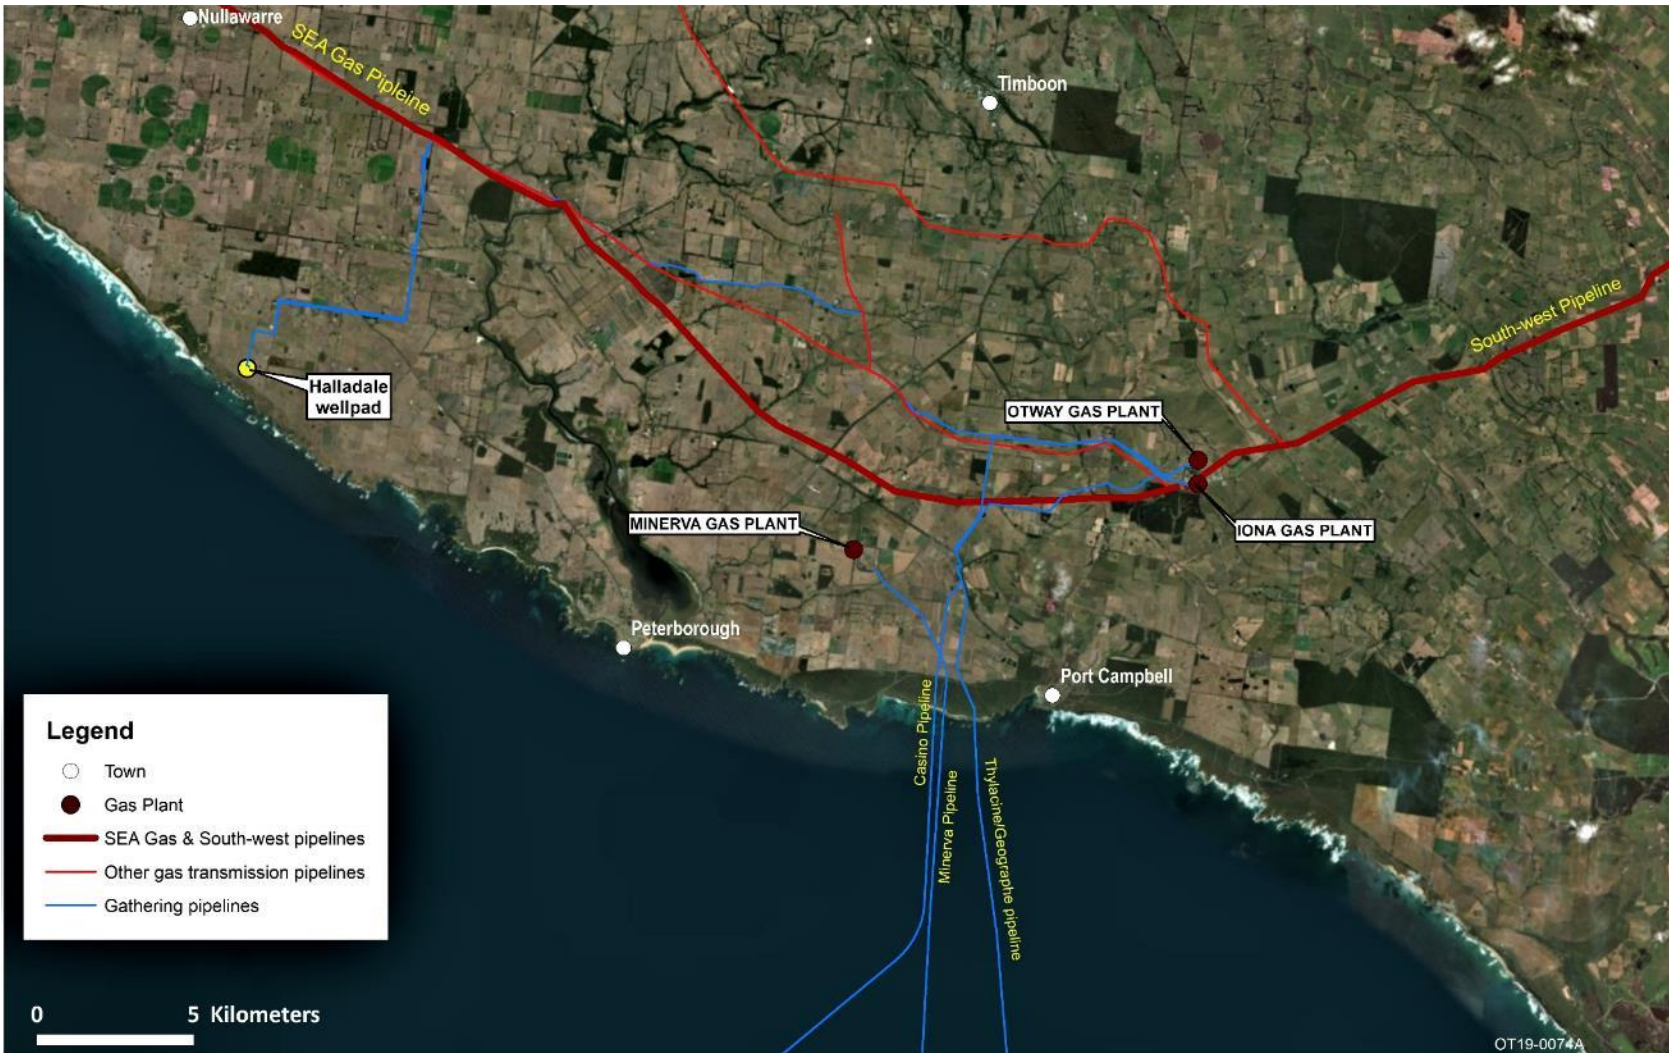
Nullawarre
SEA Gas Pipleine
Timboon
South-west Pipeline
Halladale wellpad
OTWAY GAS PLANT
IONA GAS PLANT
MINERVA GAS PLANT
Peterborough
Port Campbell
Casino Pipeline
Minerva Pipeline
Thylacine/Geographe pipeline

Legend
Town
Gas Plant
SEA Gas & South-west pipelines
Other gas transmission pipelines
Gathering pipelines

0 5 Kilometers

OT19-0074A